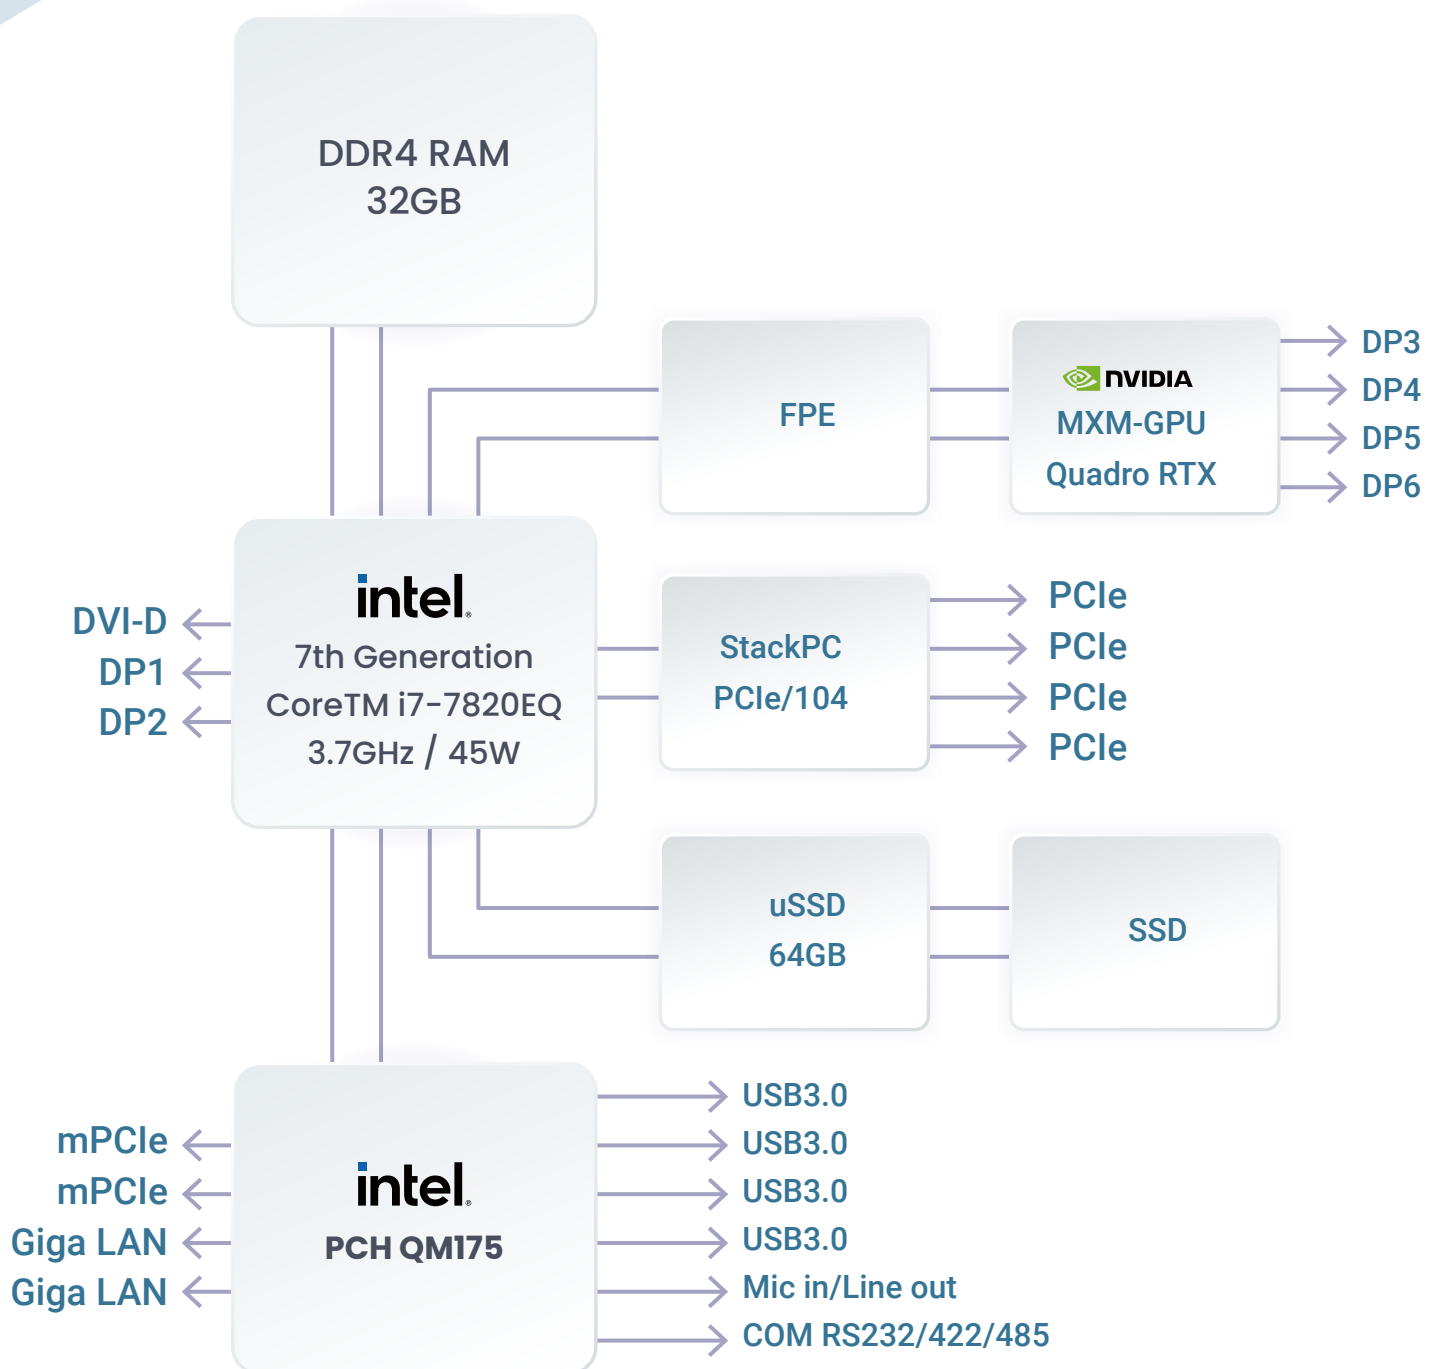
DDR4 RAM
32GB

FPE

NVIDIA
MXM-GPU
Quadro RTX

DP3
DP4
DP5
DP6

DVI-D
DP1
DP2

intel.
7th Generation
CoreTM i7-7820EQ
3.7GHz / 45W

StackPC
PCIe/104

PCIe
PCIe
PCIe
PCIe

uSSD
64GB

SSD

mPCIe
mPCIe
Giga LAN
Giga LAN

intel.
PCH QM175

USB3.0
USB3.0
USB3.0
USB3.0
Mic in/Line out
COM RS232/422/485